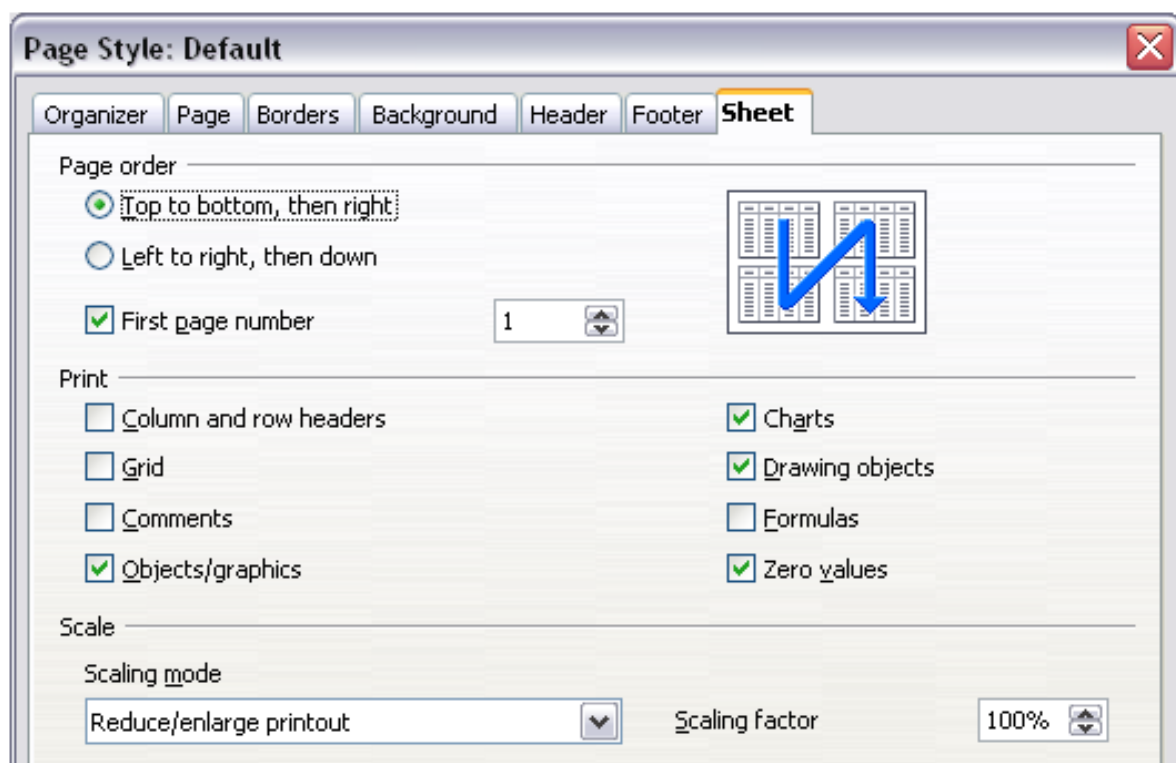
Page Style: Default

Organizer | Page | Borders | Background | Header | Footer | Sheet

Page order

Top to bottom, then right

Left to right, then down

First page number 1

Print

Column and row headers

Grid

Comments

Objects/graphics

Charts

Drawing objects

Formulas

Zero values

Scale

Scaling mode

Reduce/enlarge printout

Scaling factor 100%